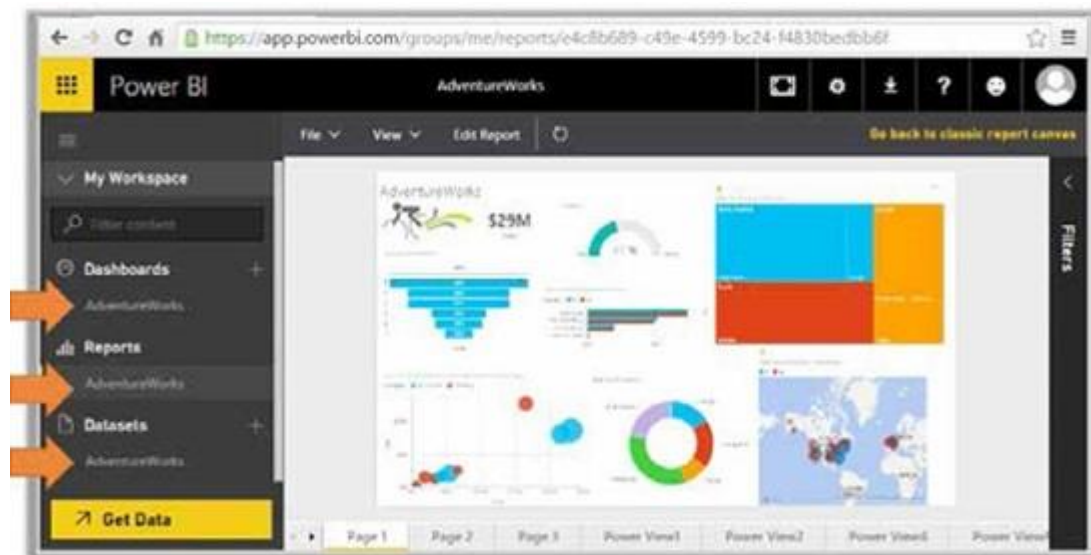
https://app.powerbi.com/groups/me/reports/e4c8b689-c49e-4599-bc24-f4830bedbb6f

Power BI

AdventureWorks

File View Edit Report

Go back to classic report canvas

My Workspace

Filter content

Dashboards

AdventureWorks

Reports

AdventureWorks

Datasets

AdventureWorks

Get Data

AdventureWorks

$29M

Filters

Page 1 Page 2 Page 3 Power View1 Power View2 Power View6 Power View